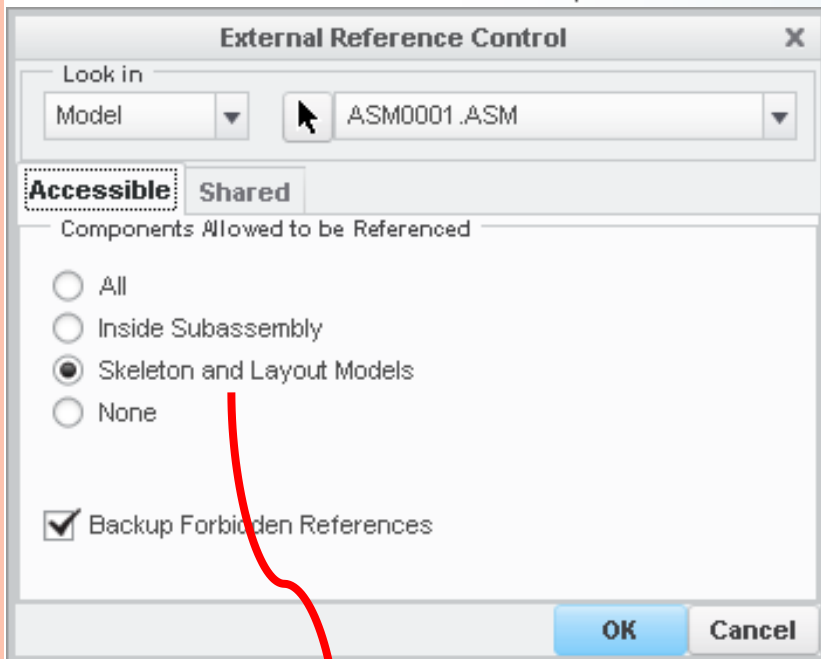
External Reference Control

Look in

Model

ASM0001.ASM

Accessible

Shared

Components Allowed to be Referenced

All

Inside Subassembly

Skeleton and Layout Models

None

Backup Forbidden References

OK

Cancel